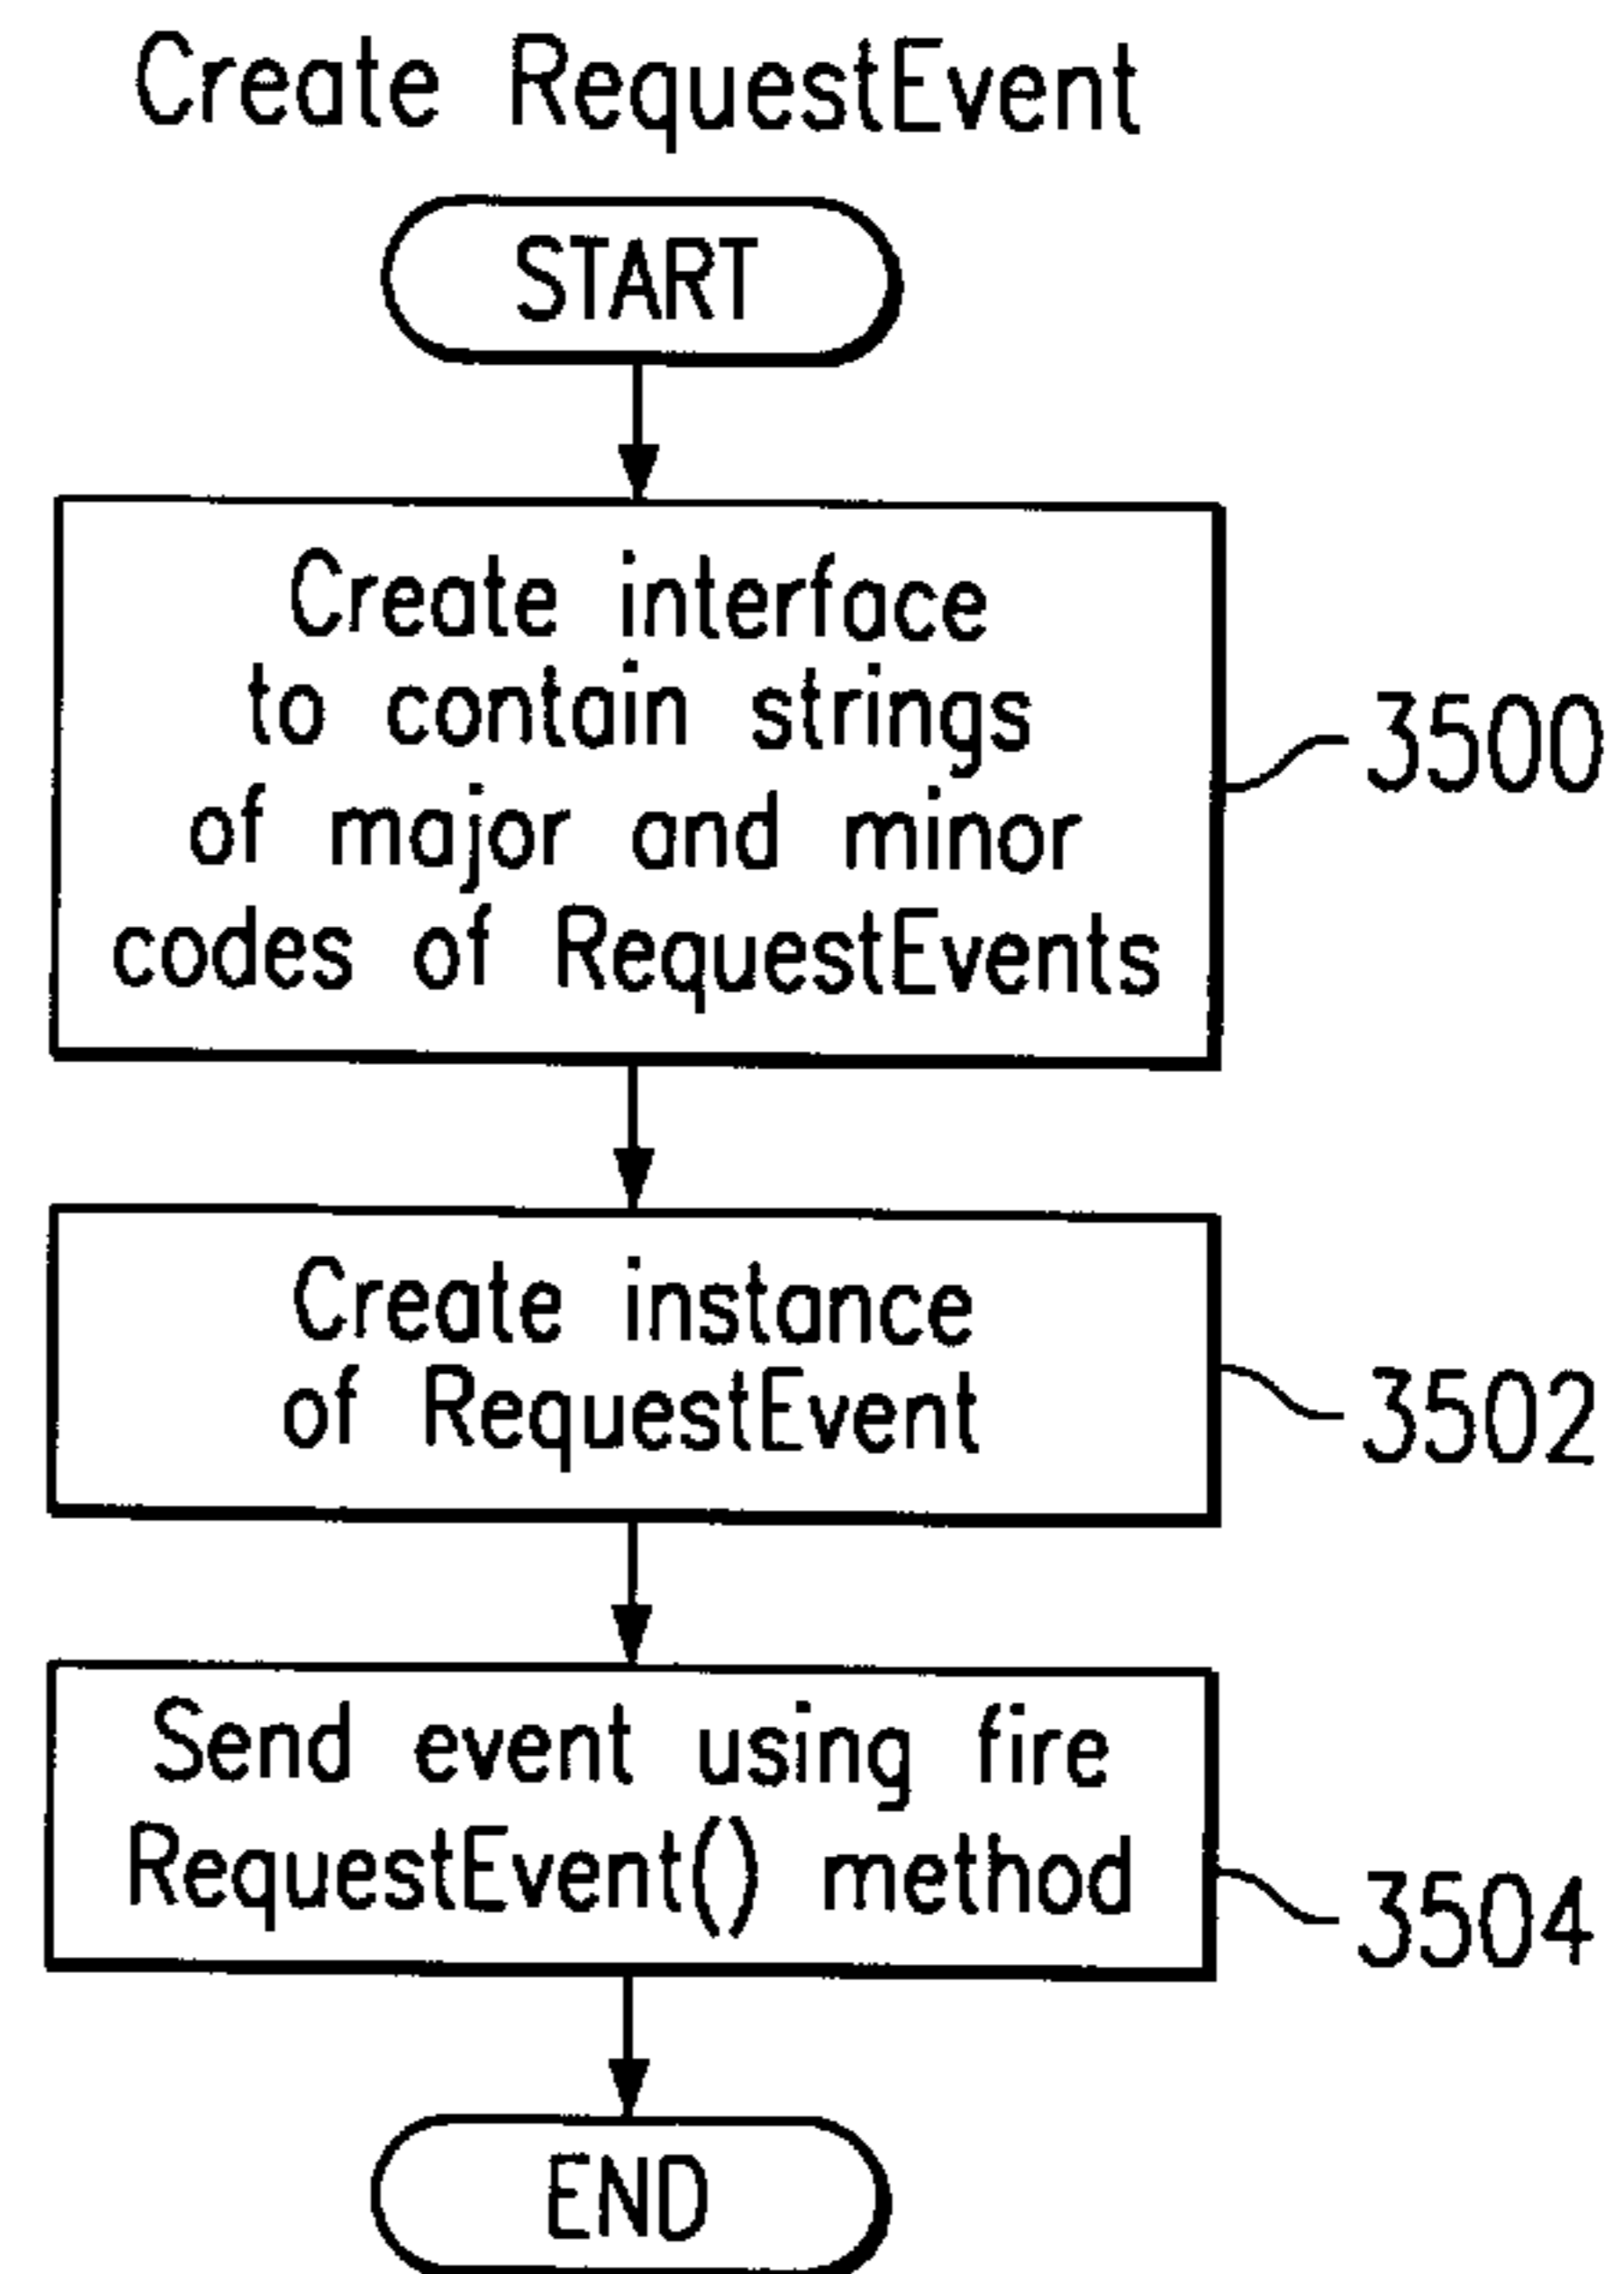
Create RequestEvent

START

Create interface to contain strings of major and minor codes of RequestEvents

3500

Create instance of RequestEvent

3502

Send event using fire RequestEvent() method

3504

END